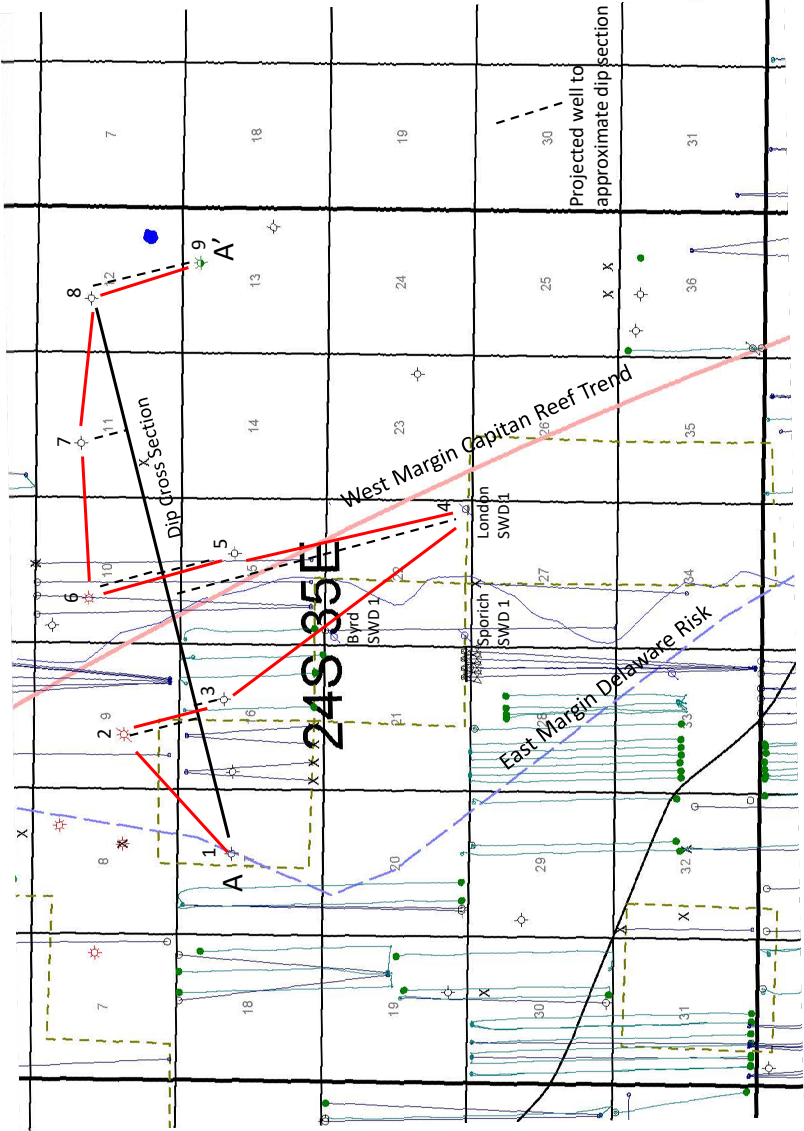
Projected well to approximate dip section

7
18
19
30
31

12
13
24
25
36

11
14
23
26
35

10
15
22
27
34

9
16
21
28
33

8
17
20
29
32

7
18
19
30
31

9
8
7
6
5
4
3
2
1

A'
A

Dip Cross Section

West Margin Capitan Reef Trend

East Margin Delaware Risk

London SWD1

Byrd SWD 1

Sporich SWD 1

24S 35E